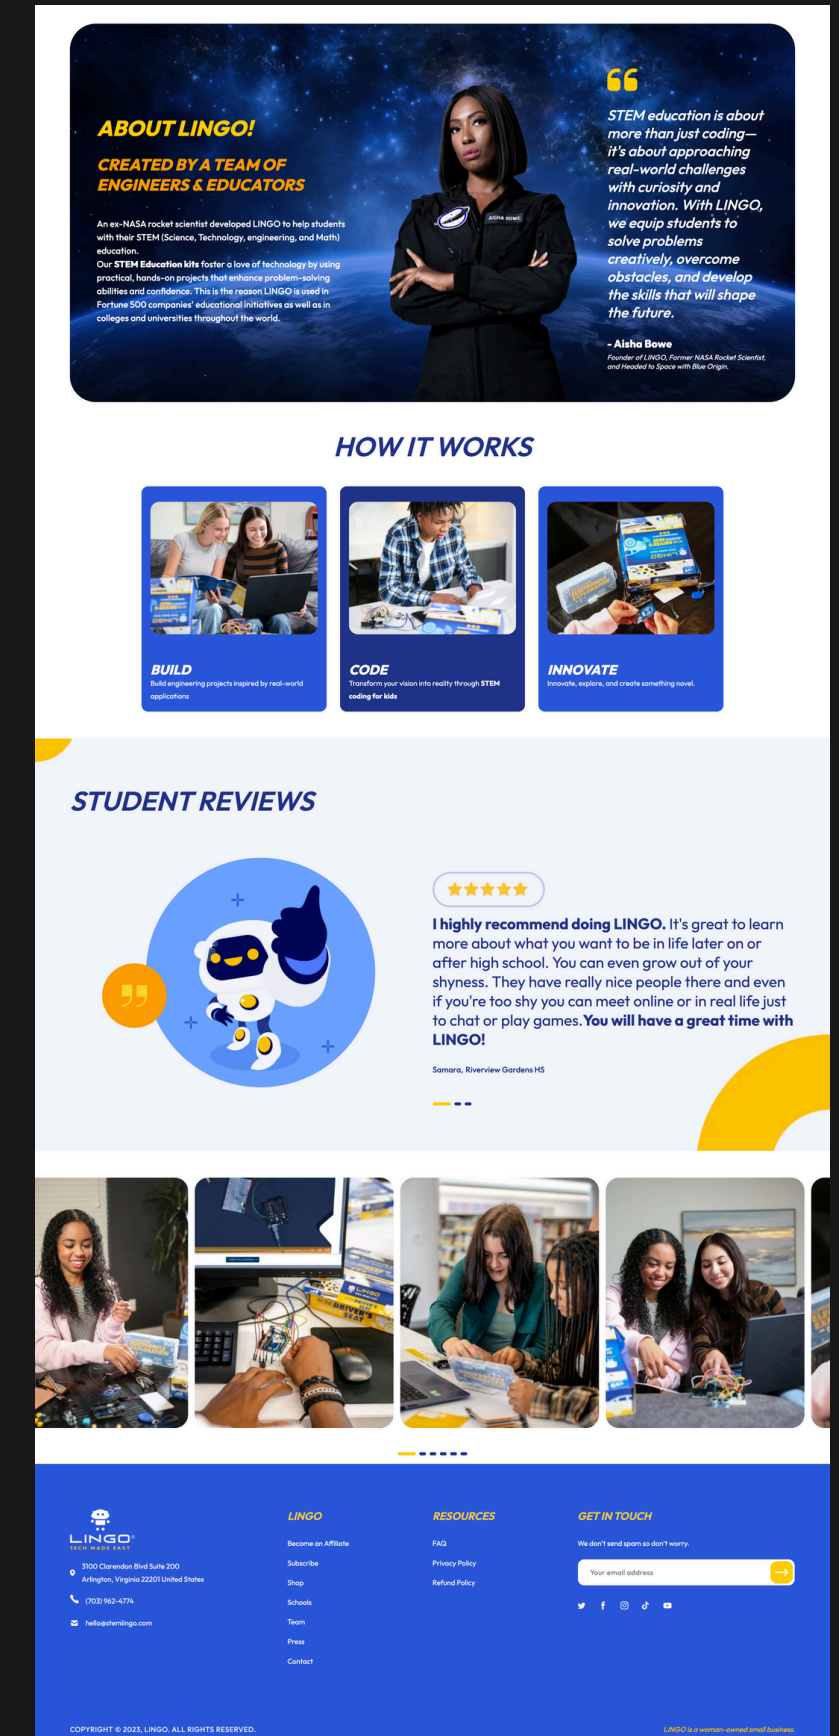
ABOUT LINGO!

CREATED BY A TEAM OF ENGINEERS & EDUCATORS

An ex-NASA rocket scientist developed LINGO to help students with their STEM (Science, Technology, engineering, and Math) education.
Our STEM Education kits foster a love of technology by using practical, hands-on projects that enhance problem-solving abilities and confidence. This is the reason LINGO is used in Fortune 500 companies' educational initiatives as well as in colleges and universities throughout the world.

AISHA BOWE

STEM education is about more than just coding—it's about approaching real-world challenges with curiosity and innovation. With LINGO, we equip students to solve problems creatively, overcome obstacles, and develop the skills that will shape the future.

- Aisha Bowe
Founder of LINGO, Former NASA Rocket Scientist, and Headed to Space with Blue Origin.

HOW IT WORKS

BUILD
Build engineering projects inspired by real-world applications

CODE
Transform your vision into reality through STEM coding for kids

INNOVATE
Innovate, explore, and create something novel.

STUDENT REVIEWS

I highly recommend doing LINGO. It's great to learn more about what you want to be in life later on or after high school. You can even grow out of your shyness. They have really nice people there and even if you're too shy you can meet online or in real life just to chat or play games. You will have a great time with LINGO!

Samara, Riverview Gardens HS

LINGO
TECH MADE EASY

3100 Clarendon Blvd Suite 200
Arlington, Virginia 22201 United States

(703) 962-4774

hello@stemlingo.com

LINGO
Become an Affiliate
Subscribe
Shop
Schools
Team
Press
Contact

RESOURCES
FAQ
Privacy Policy
Refund Policy

GET IN TOUCH
We don't send spam so don't worry.
Your email address

COPYRIGHT © 2023, LINGO. ALL RIGHTS RESERVED.

LINGO is a woman-owned small business.